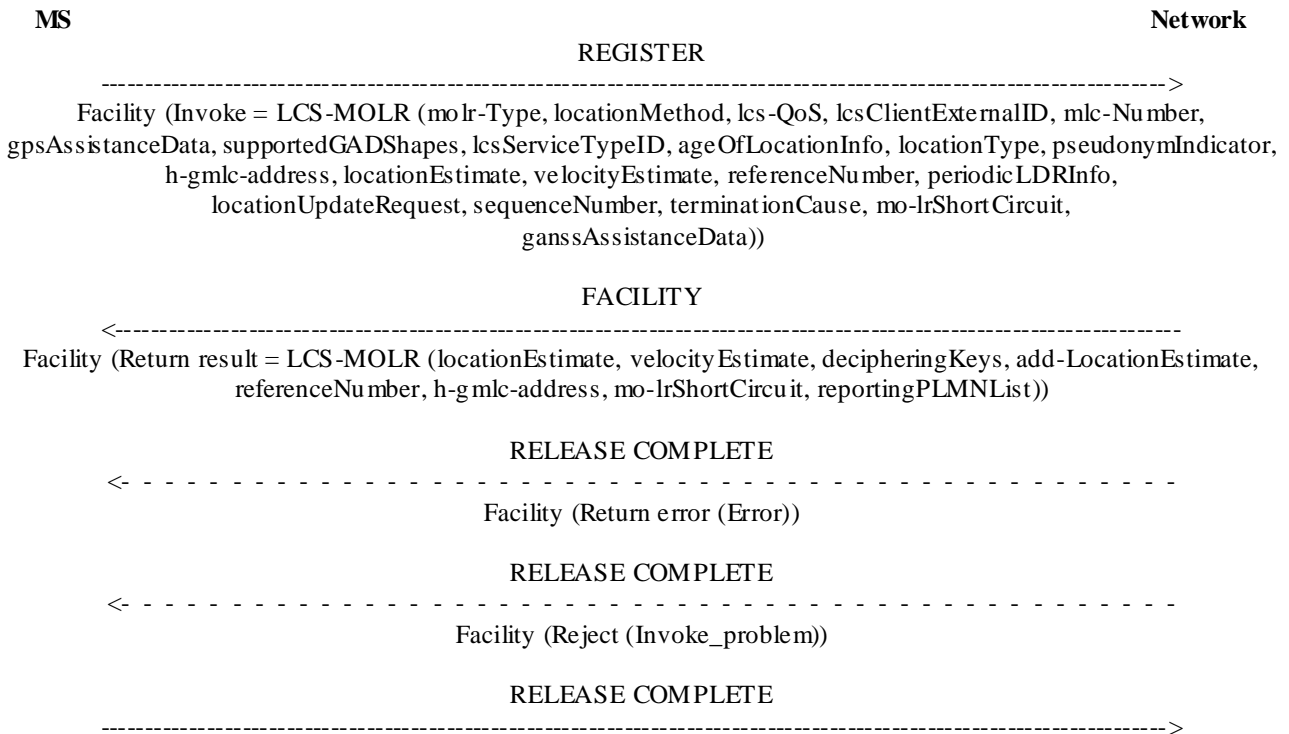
MS

Network

REGISTER

-------------------------------------------------------------------------------------------------------------------->

Facility (Invoke = LCS-MOLR (molr-Type, locationMethod, lcs-QoS, lcsClientExternalID, mlc-Number, gpsAssistanceData, supportedGADShapes, lcsServiceTypeID, ageOfLocationInfo, locationType, pseudonymIndicator, h-gmlc-address, locationEstimate, velocityEstimate, referenceNumber, periodicLDRInfo, locationUpdateRequest, sequenceNumber, terminationCause, mo-lrShortCircuit, ganssAssistanceData))

FACILITY

<--------------------------------------------------------------------------------------------------------------------

Facility (Return result = LCS-MOLR (locationEstimate, velocityEstimate, decipheringKeys, add-LocationEstimate, referenceNumber, h-gmlc-address, mo-lrShortCircuit, reportingPLMNList))

RELEASE COMPLETE

<- - - - - - - - - - - - - - - - - - - - - - - - - - - - - - - - - - - - - - - - - - - - - - - - - -

Facility (Return error (Error))

RELEASE COMPLETE

<- - - - - - - - - - - - - - - - - - - - - - - - - - - - - - - - - - - - - - - - - - - - - - - - - -

Facility (Reject (Invoke_problem))

RELEASE COMPLETE

-------------------------------------------------------------------------------------------------------------------->